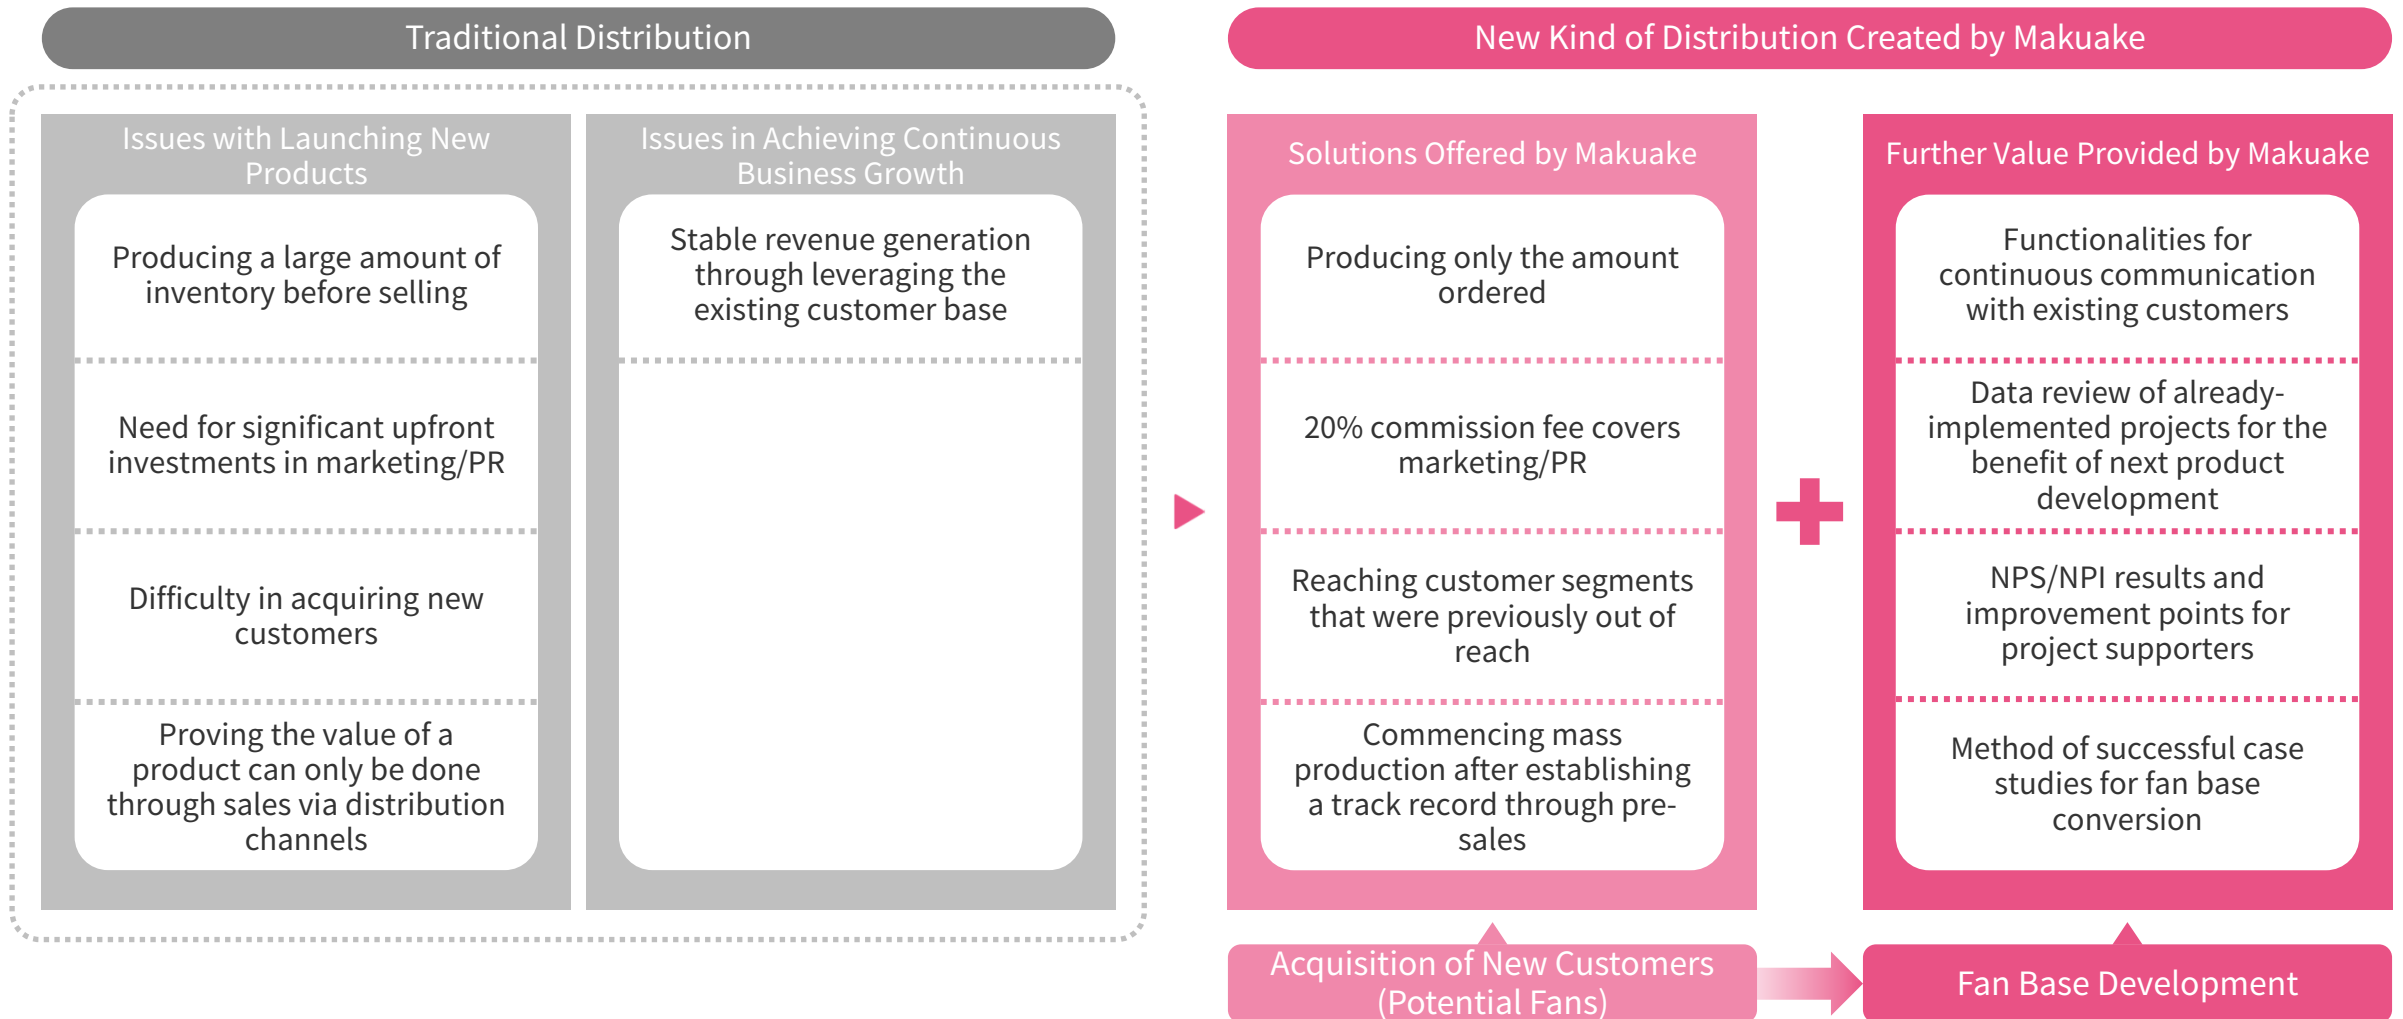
Traditional Distribution

Issues with Launching New Products

Producing a large amount of inventory before selling

Need for significant upfront investments in marketing/PR

Difficulty in acquiring new customers

Proving the value of a product can only be done through sales via distribution channels

Issues in Achieving Continuous Business Growth

Stable revenue generation through leveraging the existing customer base

New Kind of Distribution Created by Makuake

Solutions Offered by Makuake

Producing only the amount ordered

20% commission fee covers marketing/PR

Reaching customer segments that were previously out of reach

Commencing mass production after establishing a track record through pre-sales

Further Value Provided by Makuake

Functionalities for continuous communication with existing customers

Data review of already-implemented projects for the benefit of next product development

NPS/NPI results and improvement points for project supporters

Method of successful case studies for fan base conversion

Acquisition of New Customers (Potential Fans)

Fan Base Development